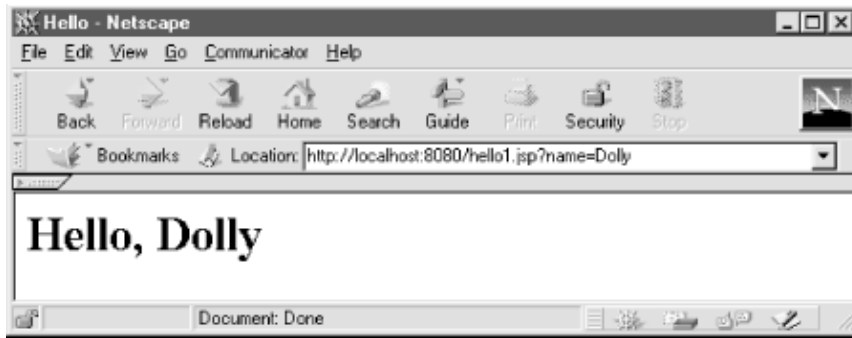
Hello - Netscape

File Edit View Go Communicator Help

Back Forward Reload Home Search Guide Print Security Stop

Bookmarks Location: http://localhost:8080/hello1.jsp?name=Dolly

Hello, Dolly

Document: Done